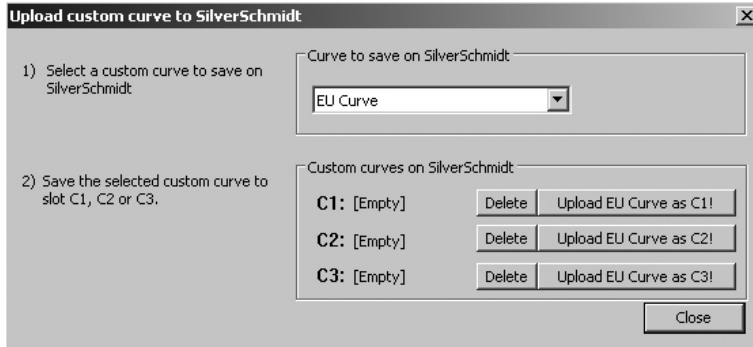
Upload custom curve to SilverSchmidt

×

1) Select a custom curve to save on SilverSchmidt

Curve to save on SilverSchmidt

EU Curve

2) Save the selected custom curve to slot C1, C2 or C3.

Custom curves on SilverSchmidt

C1: [Empty] Delete Upload EU Curve as C1!

C2: [Empty] Delete Upload EU Curve as C2!

C3: [Empty] Delete Upload EU Curve as C3!

Close